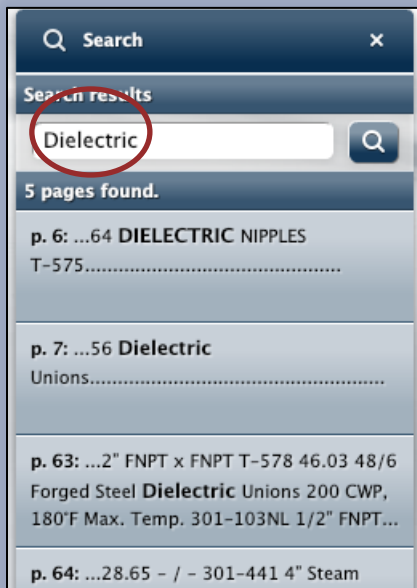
Search ×

Search results

Dielectric

5 pages found.

p. 6: ...64 DIELECTRIC NIPPLES T-575............................................

p. 7: ...56 Dielectric Unions...................................................

p. 63: ...2" FNPT x FNPT T-578 46.03 48/6 Forged Steel Dielectric Unions 200 CWP, 180°F Max. Temp. 301-103NL 1/2" FNPT...

p. 64: ...28.65 - / - 301-441 4" Steam